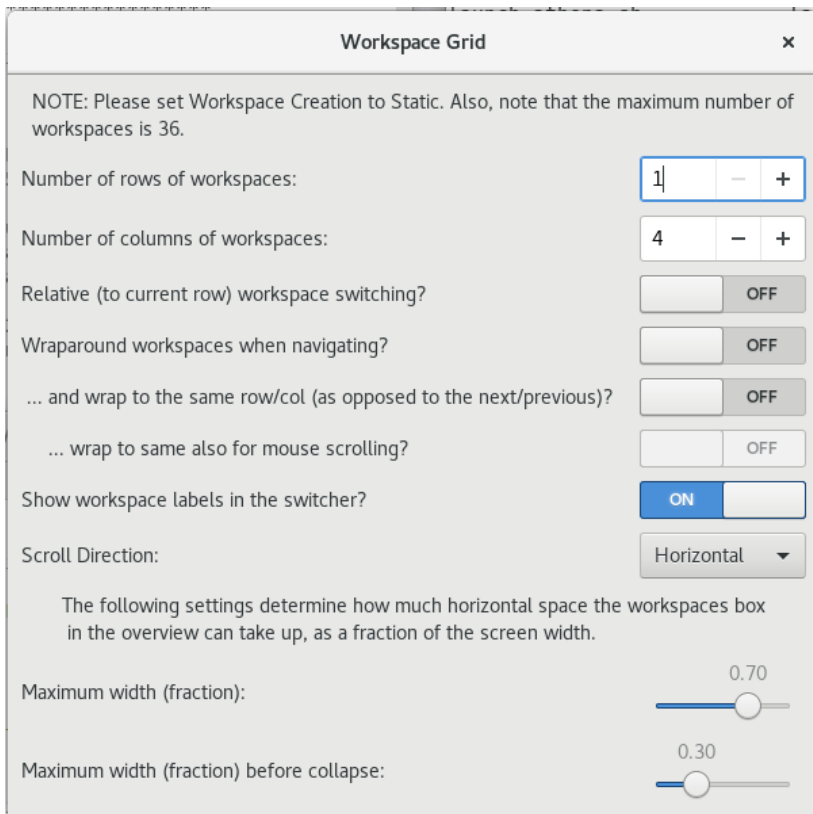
Workspace Grid ×

NOTE: Please set Workspace Creation to Static. Also, note that the maximum number of workspaces is 36.

Number of rows of workspaces: 1 − +

Number of columns of workspaces: 4 − +

Relative (to current row) workspace switching? OFF

Wraparound workspaces when navigating? OFF

... and wrap to the same row/col (as opposed to the next/previous)? OFF

... wrap to same also for mouse scrolling? OFF

Show workspace labels in the switcher? ON

Scroll Direction: Horizontal

The following settings determine how much horizontal space the workspaces box in the overview can take up, as a fraction of the screen width.

Maximum width (fraction): 0.70

Maximum width (fraction) before collapse: 0.30